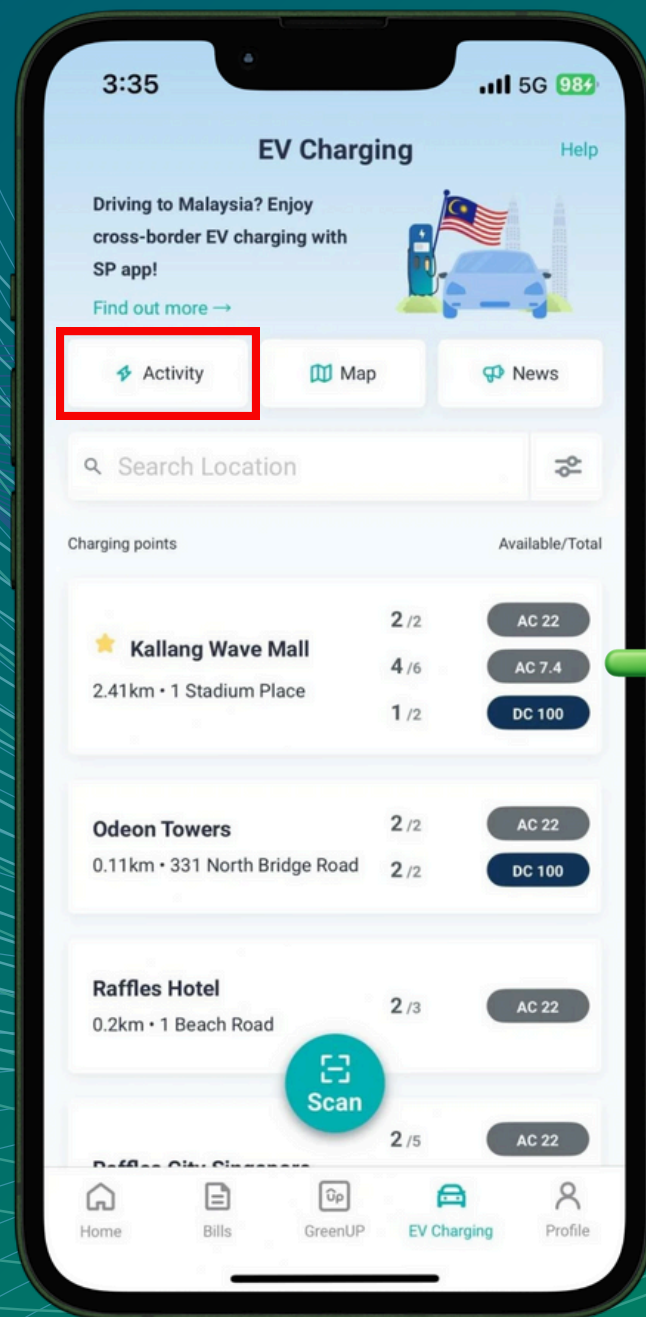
3:35

5G 98

EV Charging

Help

Driving to Malaysia? Enjoy cross-border EV charging with SP app!

Find out more →

Activity

Map

News

Search Location

Charging points

Available/Total

Kallang Wave Mall

2.41km • 1 Stadium Place

2 /2
AC 22

4 /6
AC 7.4

1 /2
DC 100

Odeon Towers

0.11km • 331 North Bridge Road

2 /2
AC 22

2 /2
DC 100

Raffles Hotel

0.2km • 1 Beach Road

2 /3
AC 22

Scan

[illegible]

2 /5
AC 22

Home

Bills

GreenUP

EV Charging

Profile